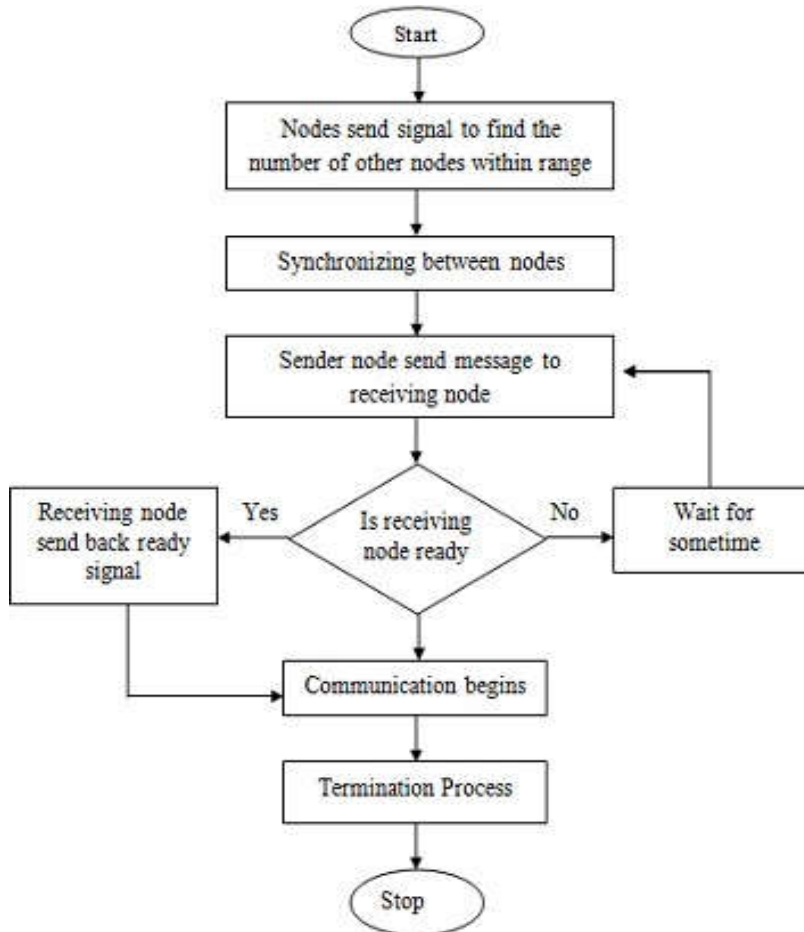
Start

Nodes send signal to find the number of other nodes within range

Synchronizing between nodes

Sender node send message to receiving node

Receiving node send back ready signal

Yes

Is receiving node ready

No

Wait for sometime

Communication begins

Termination Process

Stop